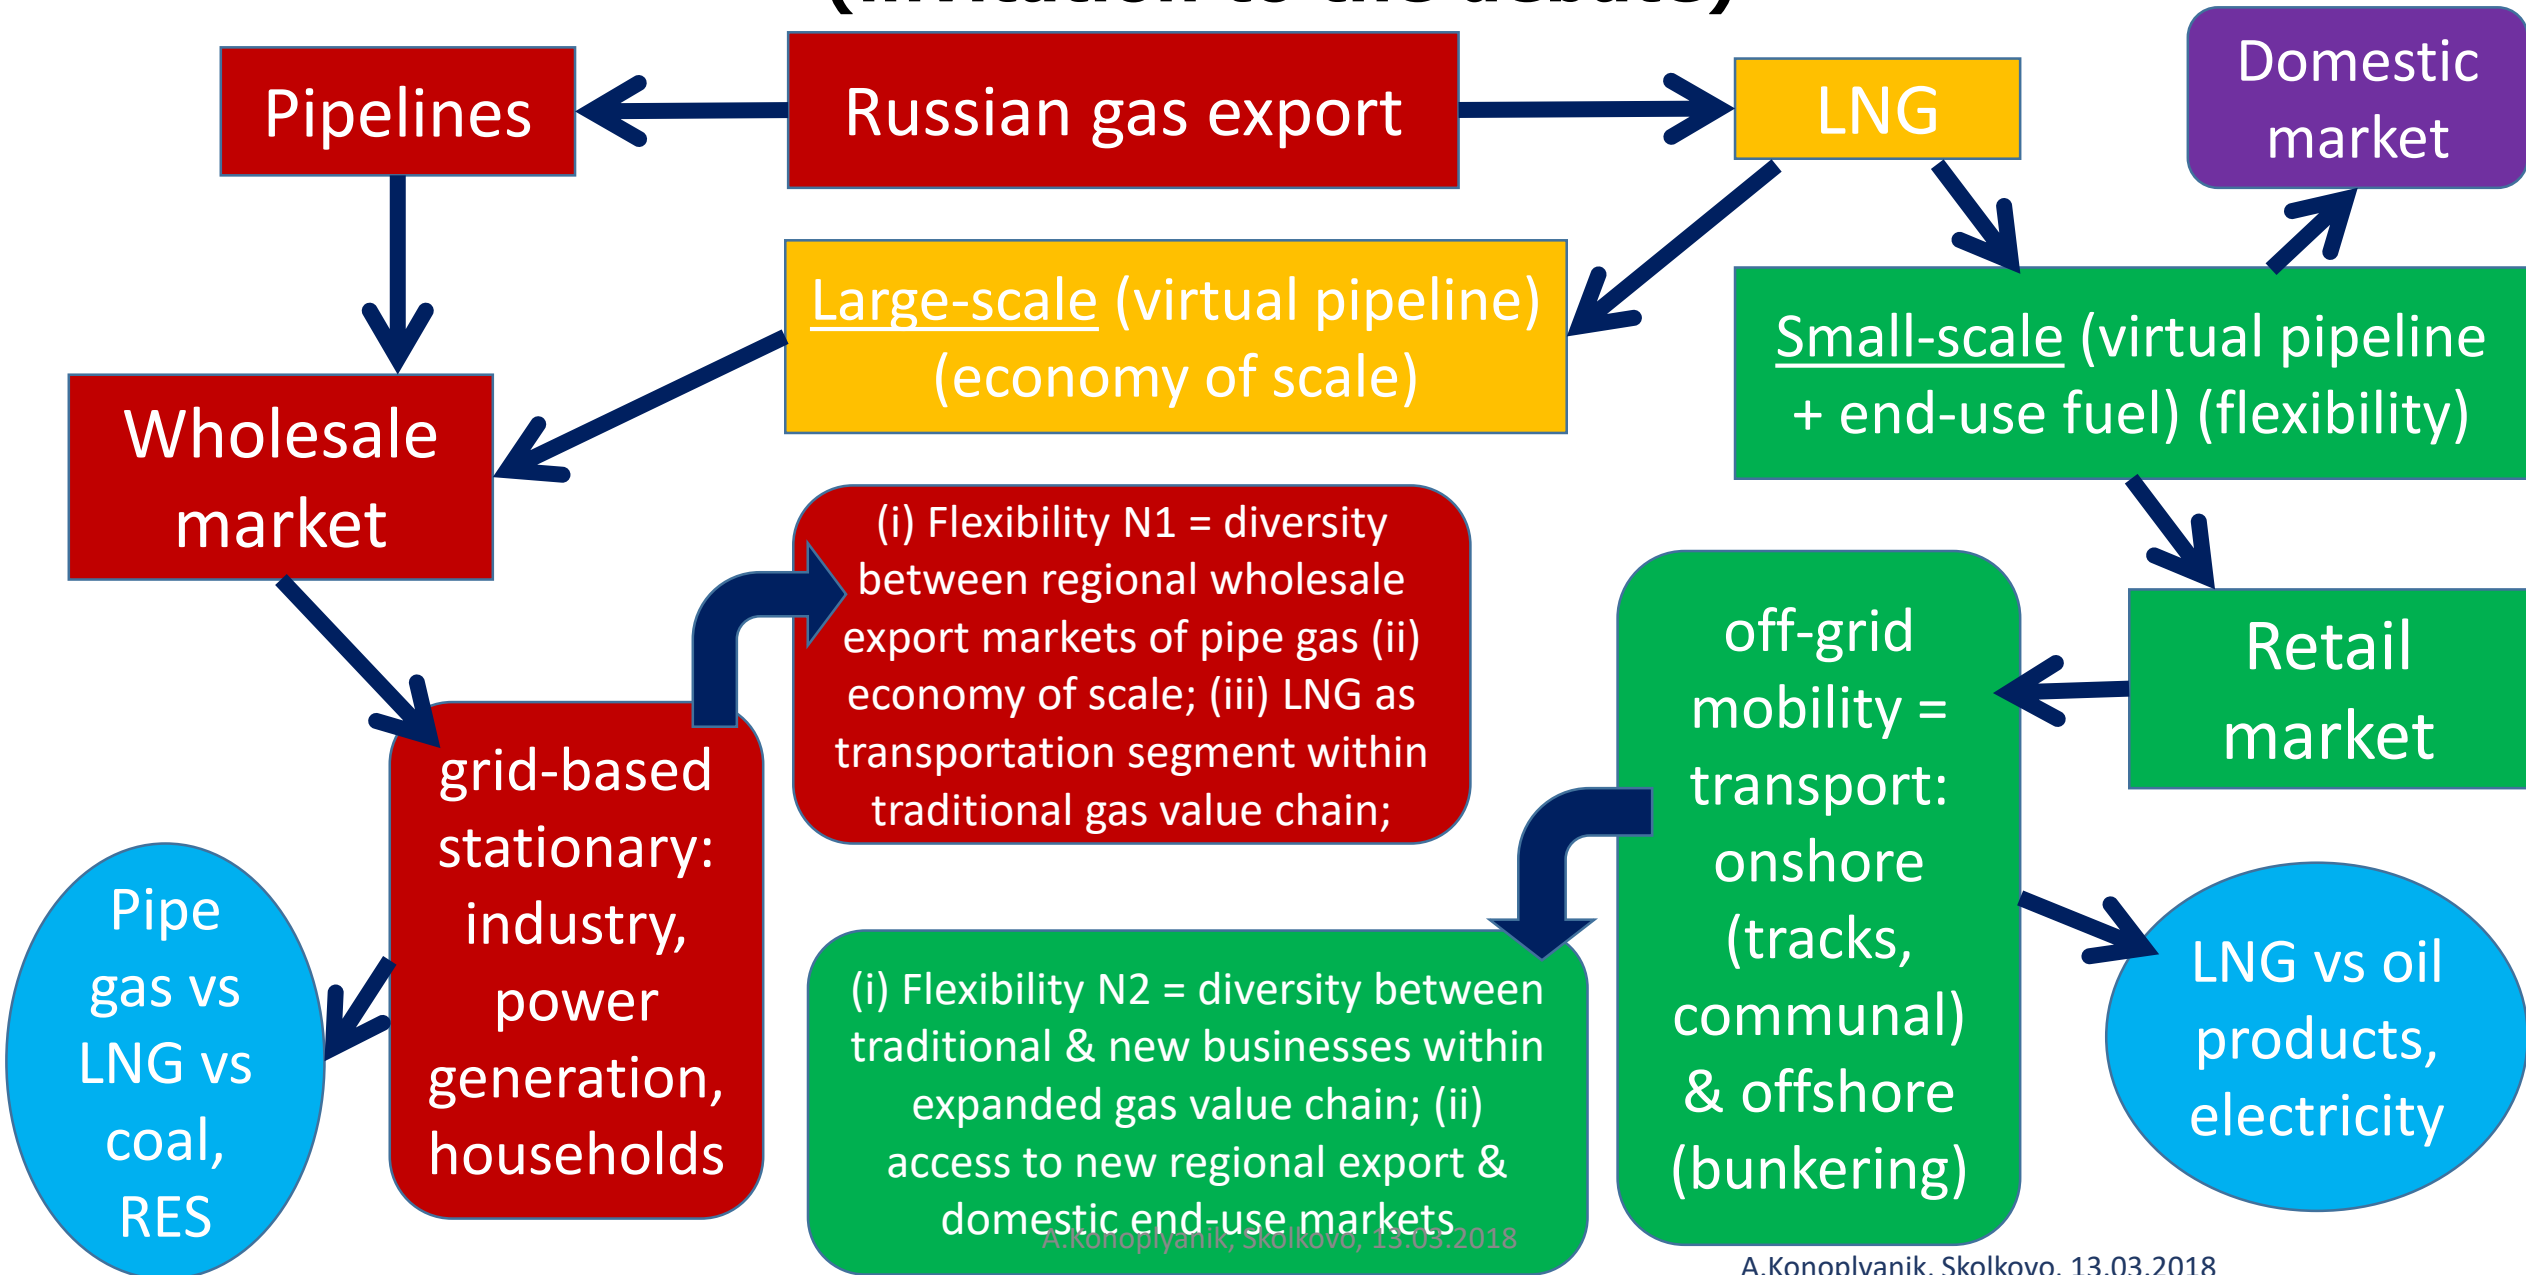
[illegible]

Pipelines

Russian gas export

LNG

Domestic market

Large-scale (virtual pipeline) (economy of scale)

Small-scale (virtual pipeline + end-use fuel) (flexibility)

Wholesale market

(i) Flexibility N1 = diversity between regional wholesale export markets of pipe gas (ii) economy of scale; (iii) LNG as transportation segment within traditional gas value chain;

Retail market

off-grid mobility = transport: onshore (tracks, communal) & offshore (bunkering)

grid-based stationary: industry, power generation, households

Pipe gas vs LNG vs coal, RES

(i) Flexibility N2 = diversity between traditional & new businesses within expanded gas value chain; (ii) access to new regional export & domestic end-use markets

A.Konoplyanik, Skolkovo, 13.03.2018

LNG vs oil products, electricity

A.Konoplyanik, Skolkovo, 13.03.2018